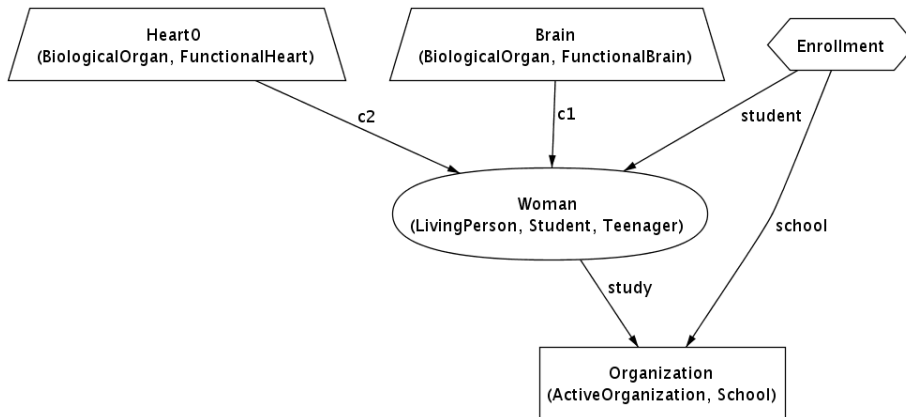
Heart0
(BiologicalOrgan, FunctionalHeart)

Brain
(BiologicalOrgan, FunctionalBrain)

Enrollment

c2

c1

student

Woman
(LivingPerson, Student, Teenager)

school

study

Organization
(ActiveOrganization, School)